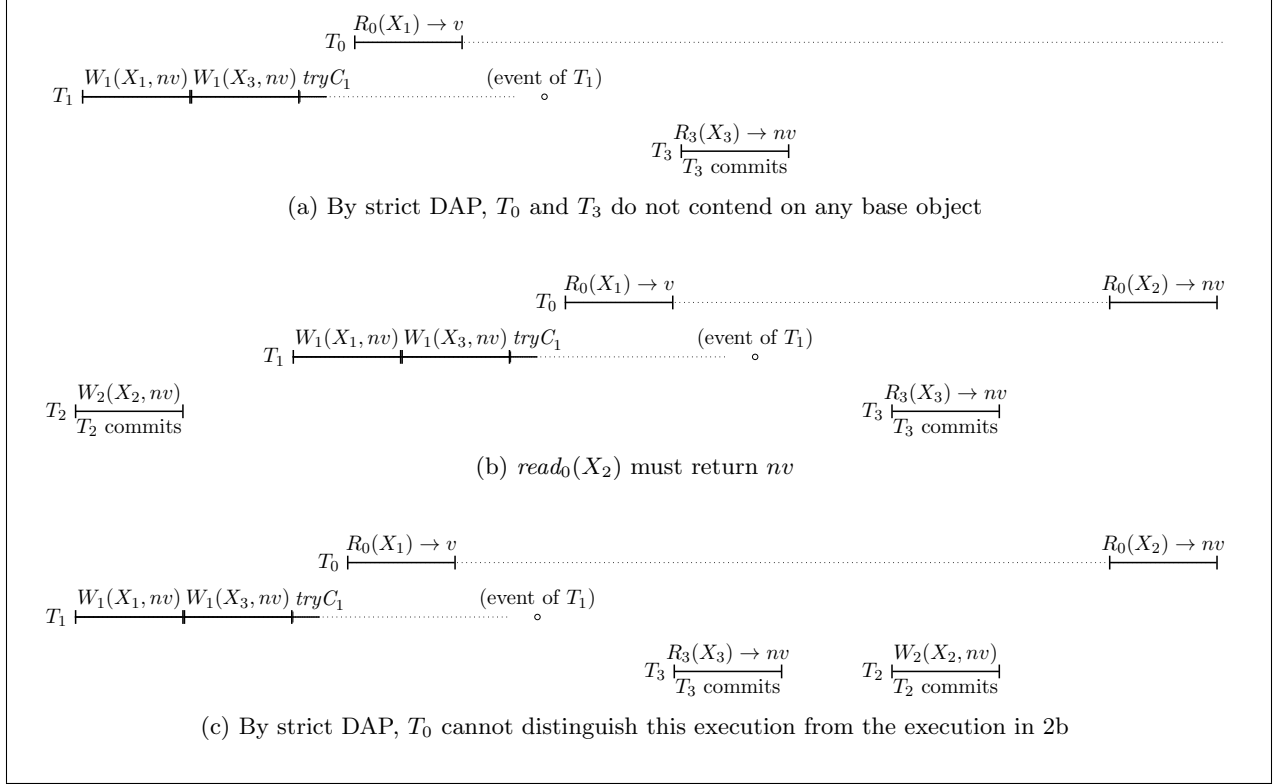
$T_0$ $R_0(X_1) \rightarrow v$

$T_1$ $W_1(X_1, nv)$ $W_1(X_3, nv)$ $tryC_1$ (event of $T_1$)

$T_3$ $R_3(X_3) \rightarrow nv$ $T_3$ commits

(a) By strict DAP, $T_0$ and $T_3$ do not contend on any base object

$T_0$ $R_0(X_1) \rightarrow v$ $R_0(X_2) \rightarrow nv$

$T_1$ $W_1(X_1, nv)$ $W_1(X_3, nv)$ $tryC_1$ (event of $T_1$)

$T_2$ $W_2(X_2, nv)$ $T_2$ commits

$T_3$ $R_3(X_3) \rightarrow nv$ $T_3$ commits

(b) $read_0(X_2)$ must return $nv$

$T_0$ $R_0(X_1) \rightarrow v$ $R_0(X_2) \rightarrow nv$

$T_1$ $W_1(X_1, nv)$ $W_1(X_3, nv)$ $tryC_1$ (event of $T_1$)

$T_3$ $R_3(X_3) \rightarrow nv$ $T_3$ commits $T_2$ $W_2(X_2, nv)$ $T_2$ commits

(c) By strict DAP, $T_0$ cannot distinguish this execution from the execution in 2b